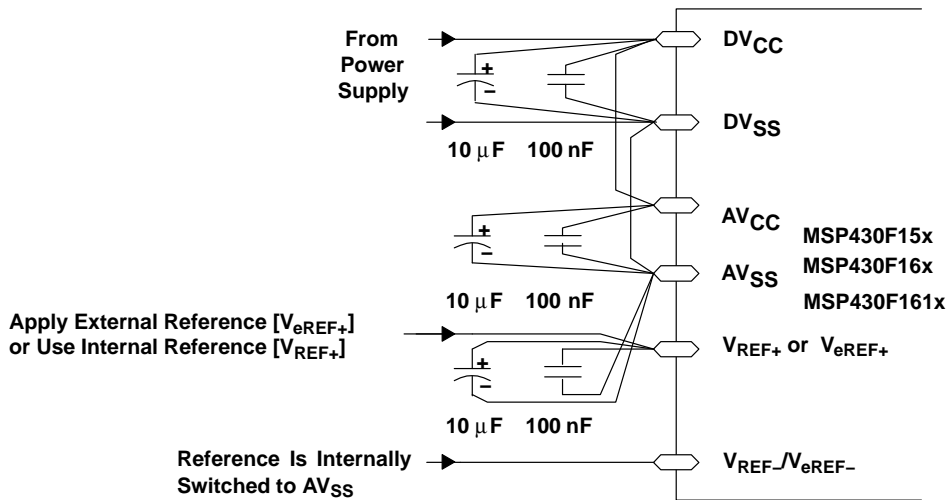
From Power Supply

+
−

10 $\mu$F   100 nF

$DV_{CC}$

$DV_{SS}$

+
−

$AV_{CC}$

$AV_{SS}$

10 $\mu$F   100 nF

MSP430F15x
MSP430F16x
MSP430F161x

Apply External Reference [$V_{eREF+}$] or Use Internal Reference [$V_{REF+}$]

+
−

$V_{REF+}$ or $V_{eREF+}$

10 $\mu$F   100 nF

Reference Is Internally Switched to $AV_{SS}$

$V_{REF-}/V_{eREF-}$